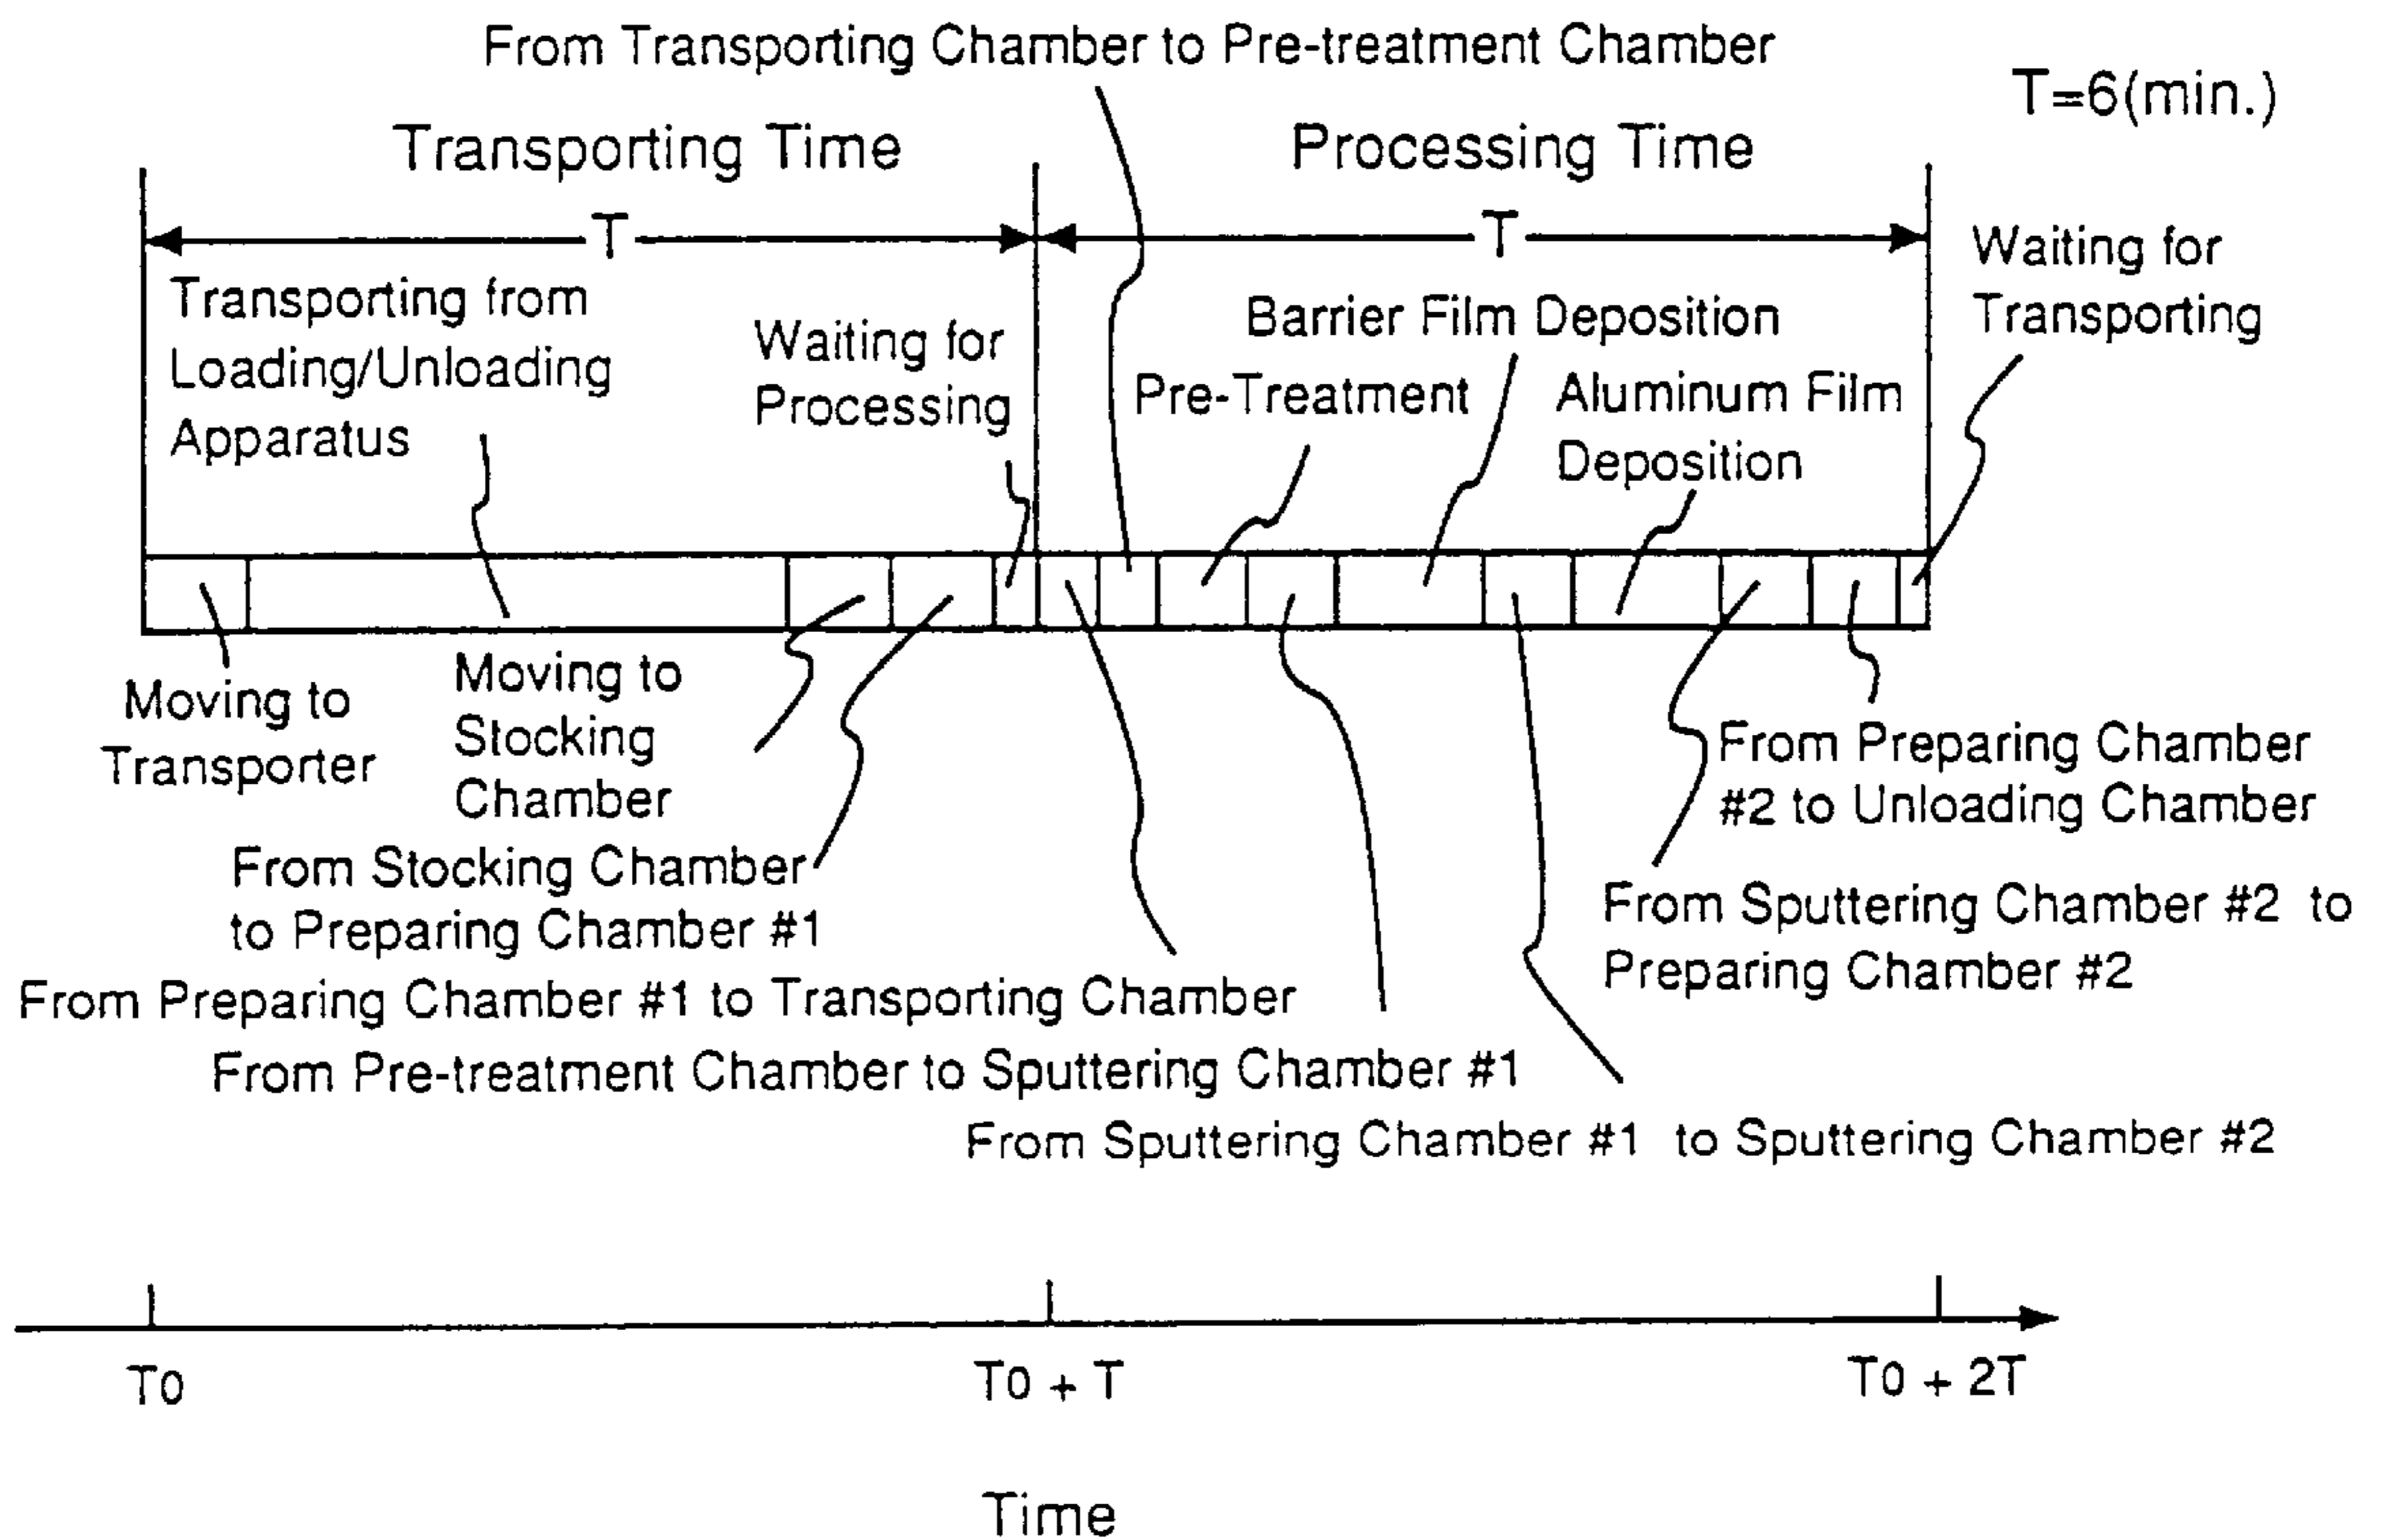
From Transporting Chamber to Pre-treatment Chamber

T=6(min.)

Transporting Time

Processing Time

T

T

Waiting for Transporting

Transporting from Loading/Unloading Apparatus

Waiting for Processing

Barrier Film Deposition

Pre-Treatment

Aluminum Film Deposition

Moving to Transporter

Moving to Stocking Chamber

From Preparing Chamber #2 to Unloading Chamber

From Stocking Chamber to Preparing Chamber #1

From Sputtering Chamber #2 to Preparing Chamber #2

From Preparing Chamber #1 to Transporting Chamber

From Pre-treatment Chamber to Sputtering Chamber #1

From Sputtering Chamber #1 to Sputtering Chamber #2

T0

T0 + T

T0 + 2T

Time